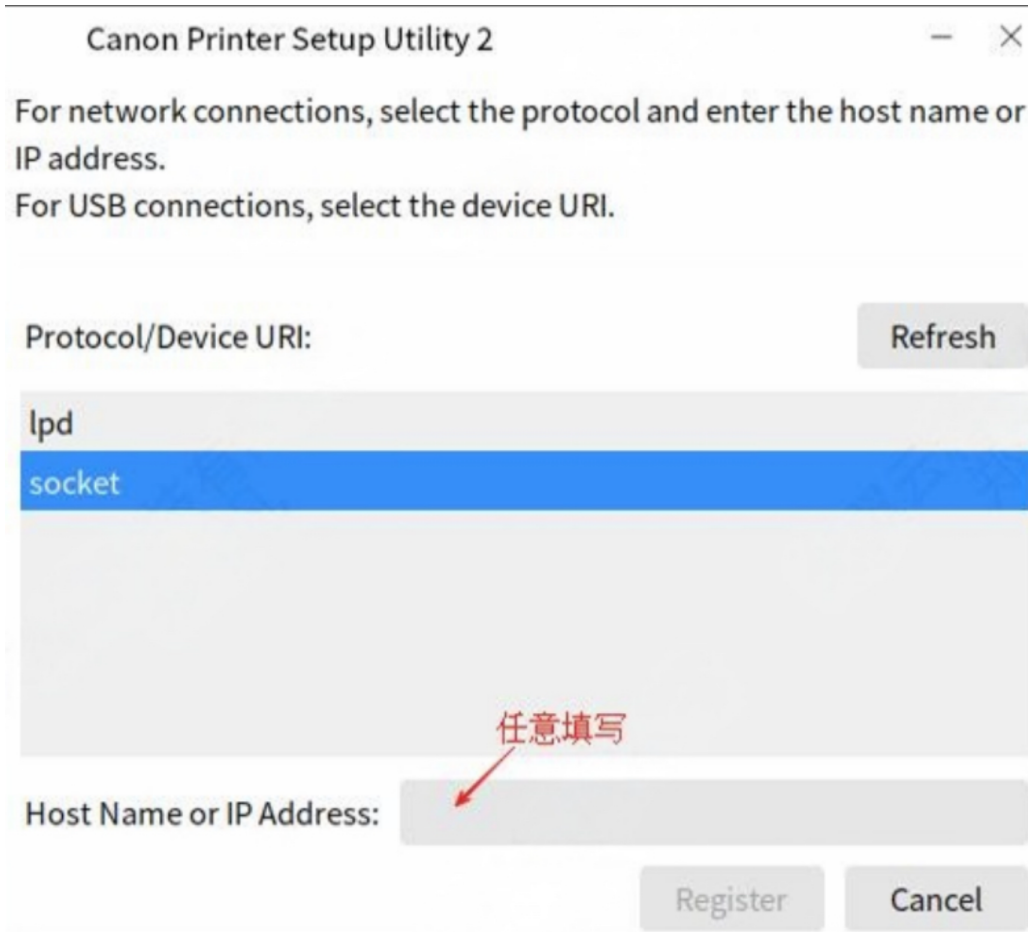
Canon Printer Setup Utility 2

— ✕

For network connections, select the protocol and enter the host name or IP address.
For USB connections, select the device URI.

Protocol/Device URI:

Refresh

lpd

socket

任意填写

Host Name or IP Address:

Register

Cancel